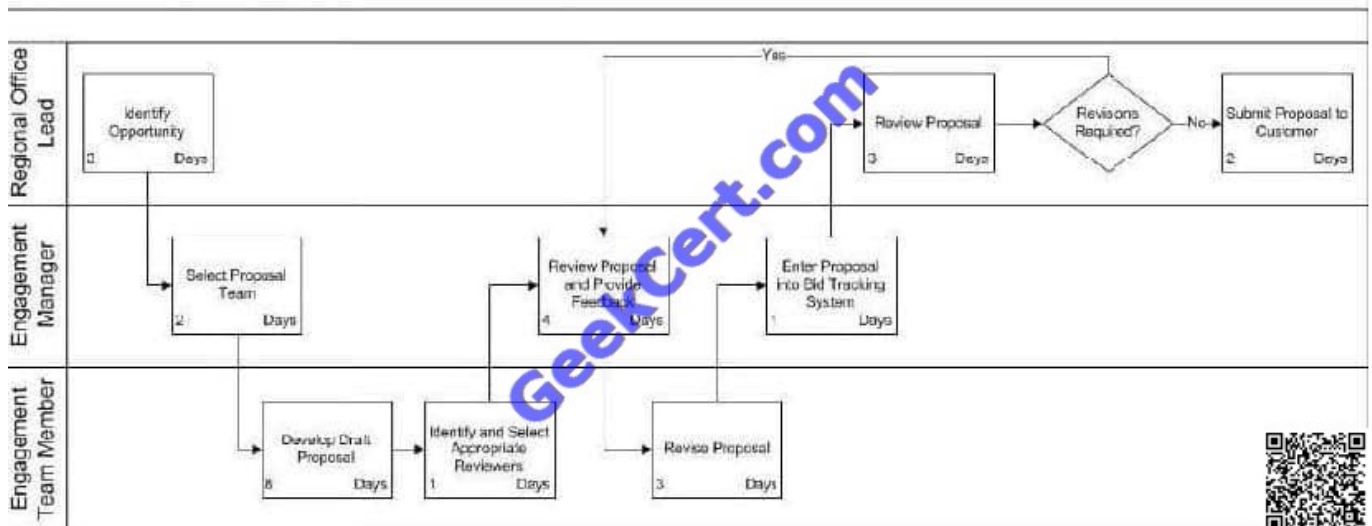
Regional Office Lead

Engagement Manager

Engagement Team Member

Identify Opportunity
0 Days

Select Proposal Team
2 Days

Develop Draft Proposal
8 Days

Identify and Select Appropriate Reviewers
1 Days

Review Proposal and Provide Feedback
4 Days

Revise Proposal
3 Days

Enter Proposal into Bid Tracking System
1 Days

Review Proposal
3 Days

Revisons Required?

Yes

No

Submit Proposal to Customer
2 Days

GeekCert.com